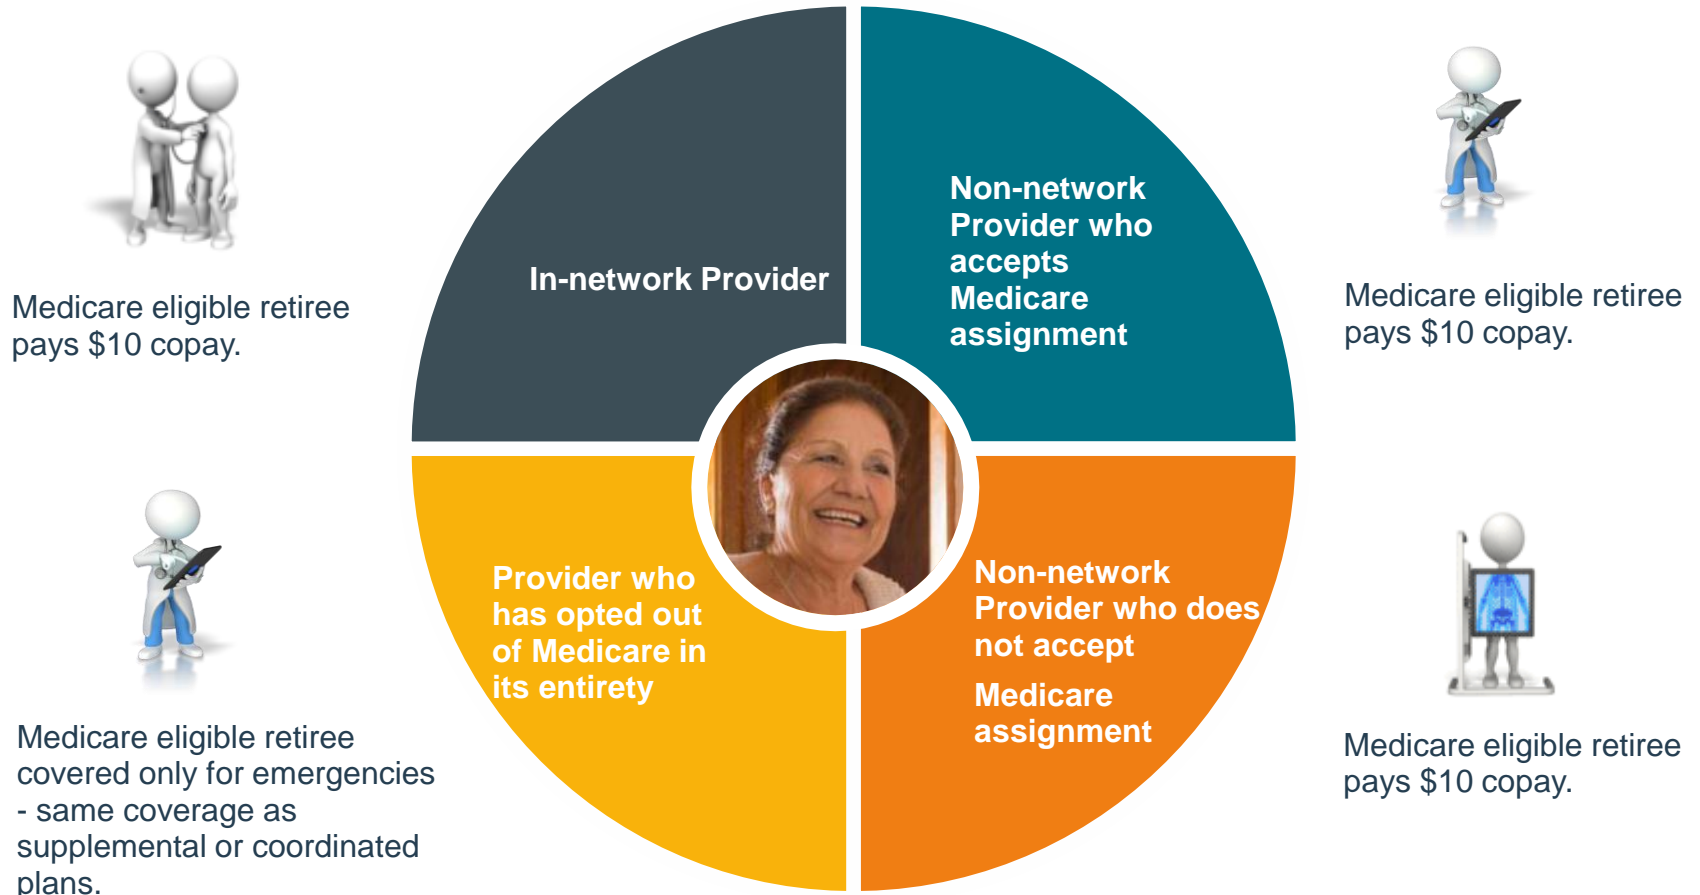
Medicare eligible retiree pays $10 copay.

In-network Provider

Non-network Provider who accepts Medicare assignment

Medicare eligible retiree pays $10 copay.

Medicare eligible retiree covered only for emergencies - same coverage as supplemental or coordinated plans.

Provider who has opted out of Medicare in its entirety

Non-network Provider who does not accept

Medicare assignment

Medicare eligible retiree pays $10 copay.